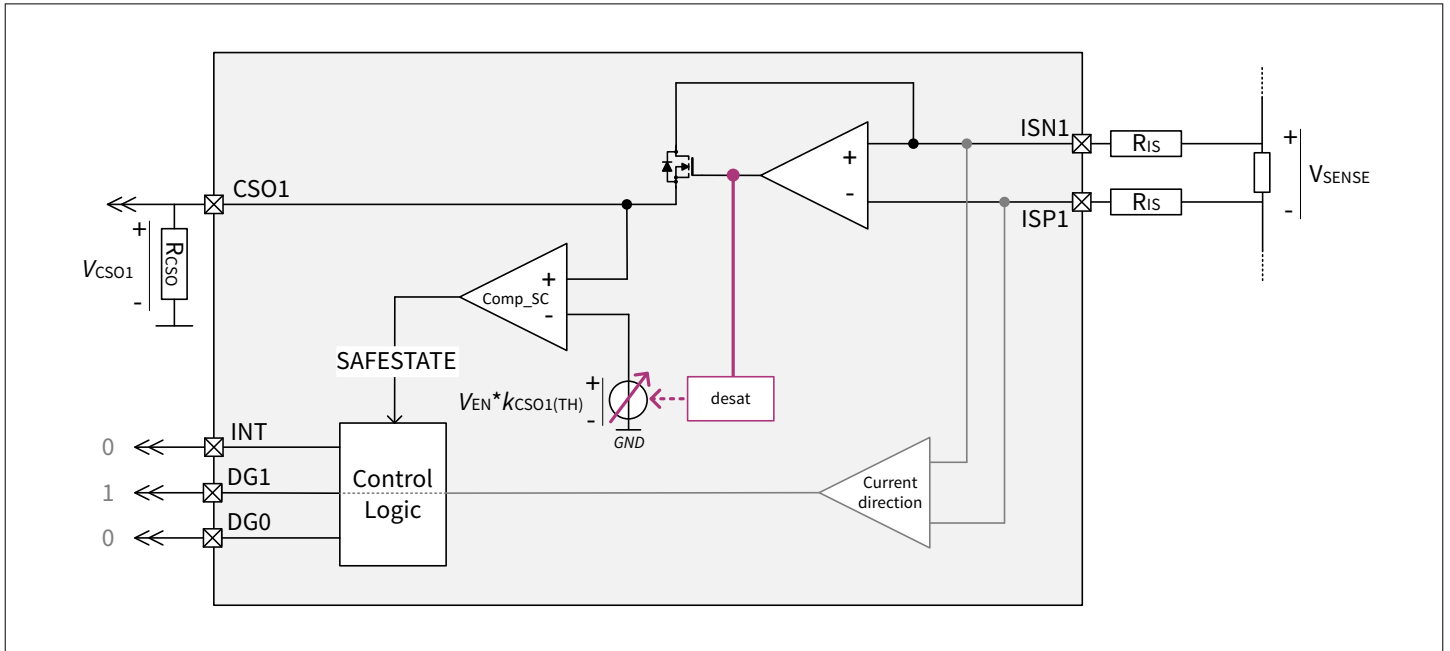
CSO1

+

$R_{CSO}$

$V_{CSO1}$

-

+

-

ISN1

$R_{IS}$

+

$V_{SENSE}$

-

ISP1

$R_{IS}$

+

Comp_SC

-

SAFESTATE

+

-

$V_{EN}*k_{CSO1(TH)}$

GND

desat

0

INT

1

DG1

0

DG0

Control Logic

Current direction